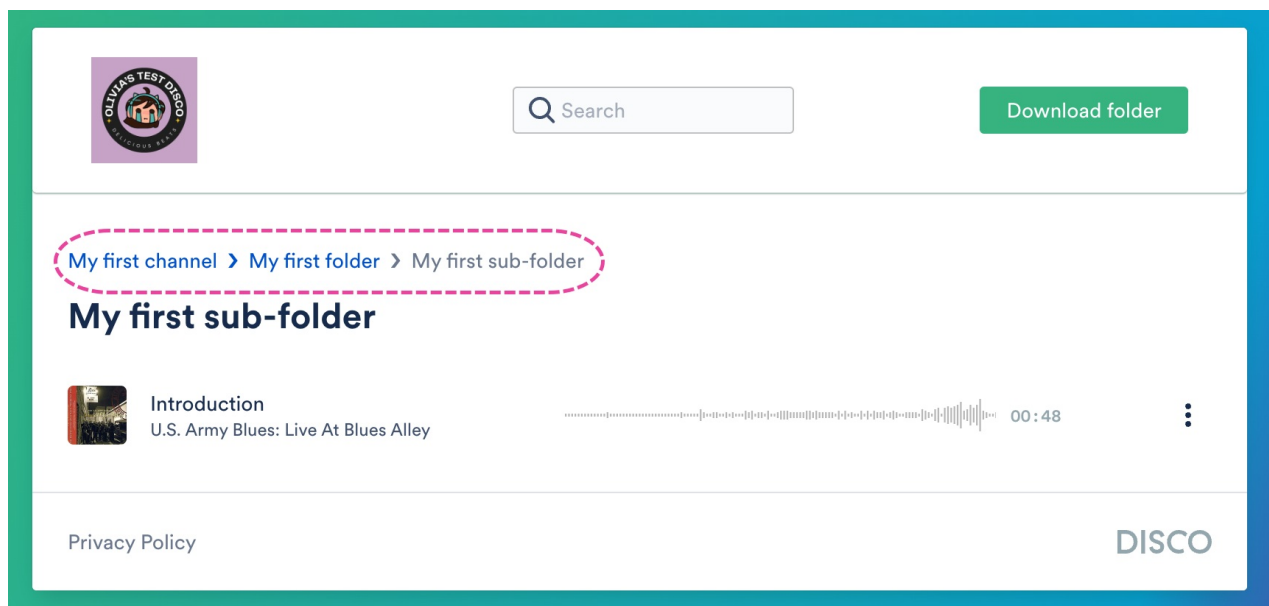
OLIVIA'S TEST DISCO
DELICIOUS BEATS

Search

Download folder

My first channel › My first folder › My first sub-folder

My first sub-folder

Introduction
U.S. Army Blues: Live At Blues Alley
00:48

Privacy Policy

DISCO